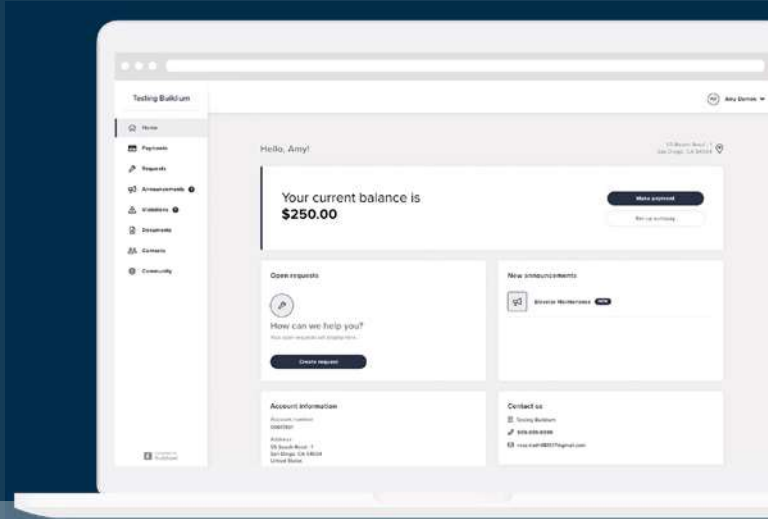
Testing Buildium

Home
Payments
Requests
Announcements
Violations
Documents
Contacts
Community

Amy Demas

Hello, Amy!

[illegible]

Your current balance is
$250.00

Make payment
Set up autopay

Open requests

How can we help you?
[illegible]

Create request

New announcements

Elevator Maintenance NEW

Account information
Account number
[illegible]
Address
55 South Road - 1
San Diego, CA 92104
United States

Contact us
Testing Buildium
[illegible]
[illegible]@gmail.com